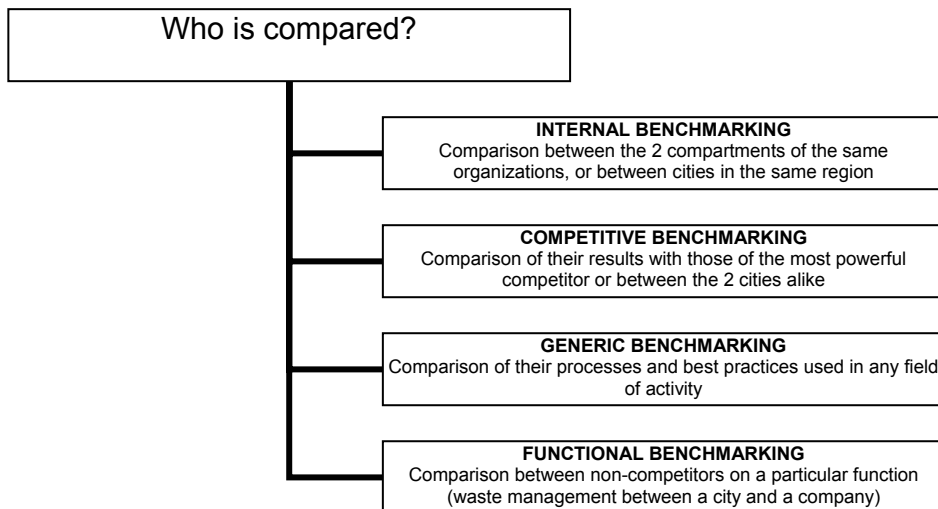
Who is compared?

INTERNAL BENCHMARKING
Comparison between the 2 compartments of the same organizations, or between cities in the same region

COMPETITIVE BENCHMARKING
Comparison of their results with those of the most powerful competitor or between the 2 cities alike

GENERIC BENCHMARKING
Comparison of their processes and best practices used in any field of activity

FUNCTIONAL BENCHMARKING
Comparison between non-competitors on a particular function (waste management between a city and a company)